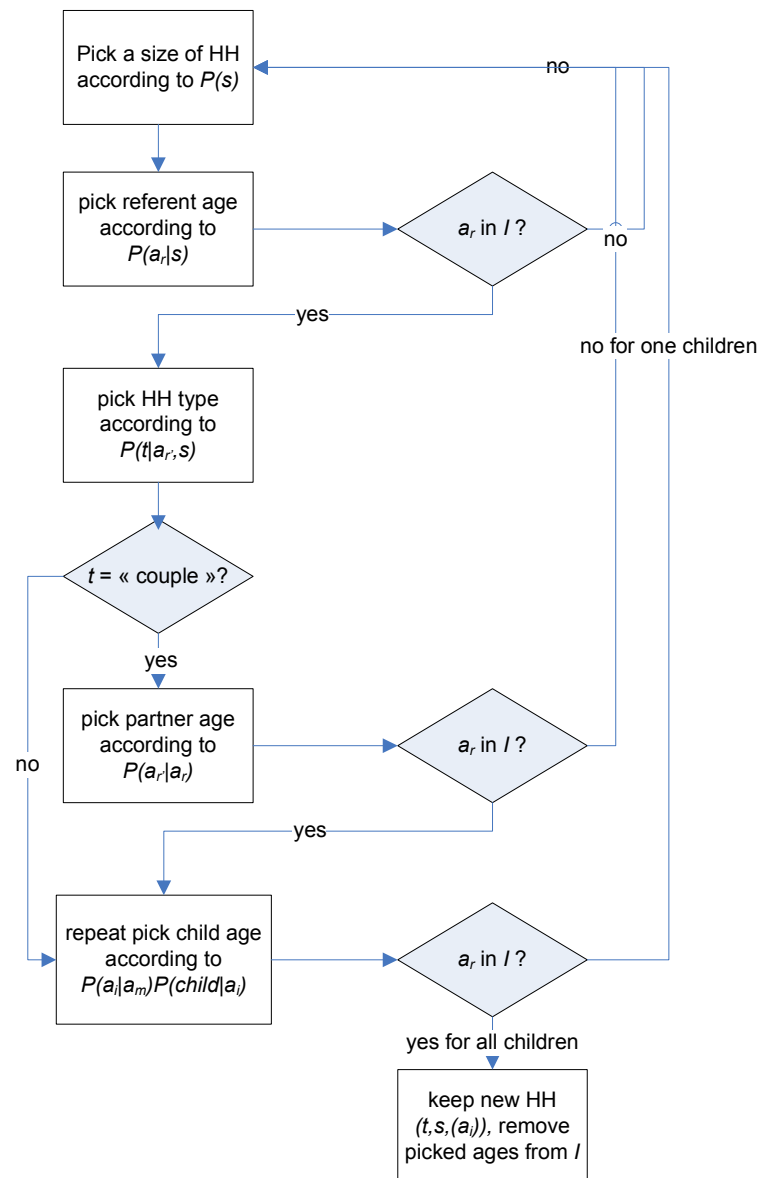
Pick a size of HH according to *P(s)*

no

pick referent age according to $P(a_r|s)$

$a_r$ in $I$ ?

no

yes

no for one children

pick HH type according to $P(t|a_r,s)$

$t$ = « couple »?

yes

no

pick partner age according to $P(a_{r'}|a_r)$

$a_r$ in $I$ ?

yes

repeat pick child age according to $P(a_i|a_m)P(child|a_i)$

$a_r$ in $I$ ?

yes for all children

keep new HH $(t,s,(a_i))$, remove picked ages from $I$